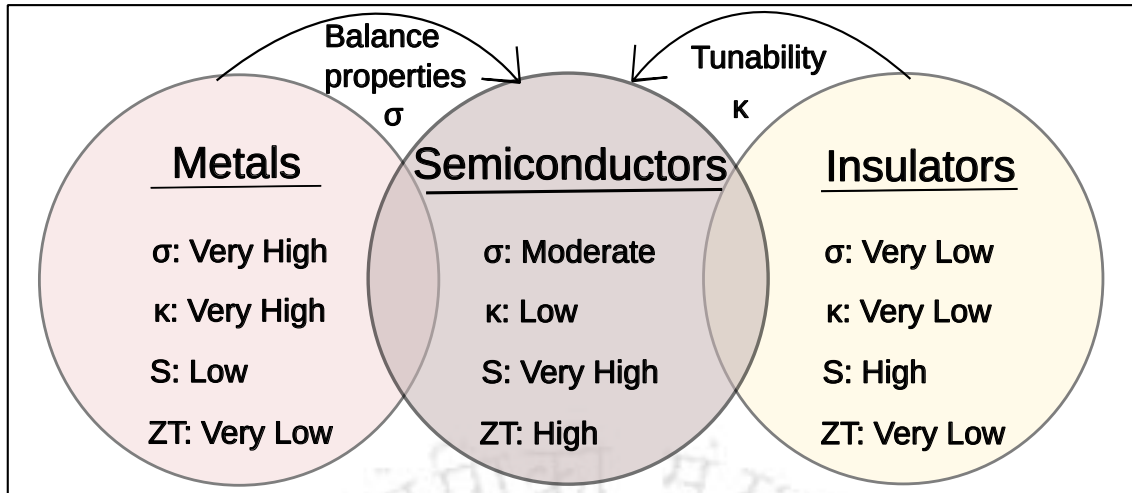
Balance properties
σ

Tunability
κ

Metals
σ: Very High
κ: Very High
S: Low
ZT: Very Low

Semiconductors
σ: Moderate
κ: Low
S: Very High
ZT: High

Insulators
σ: Very Low
κ: Very Low
S: High
ZT: Very Low